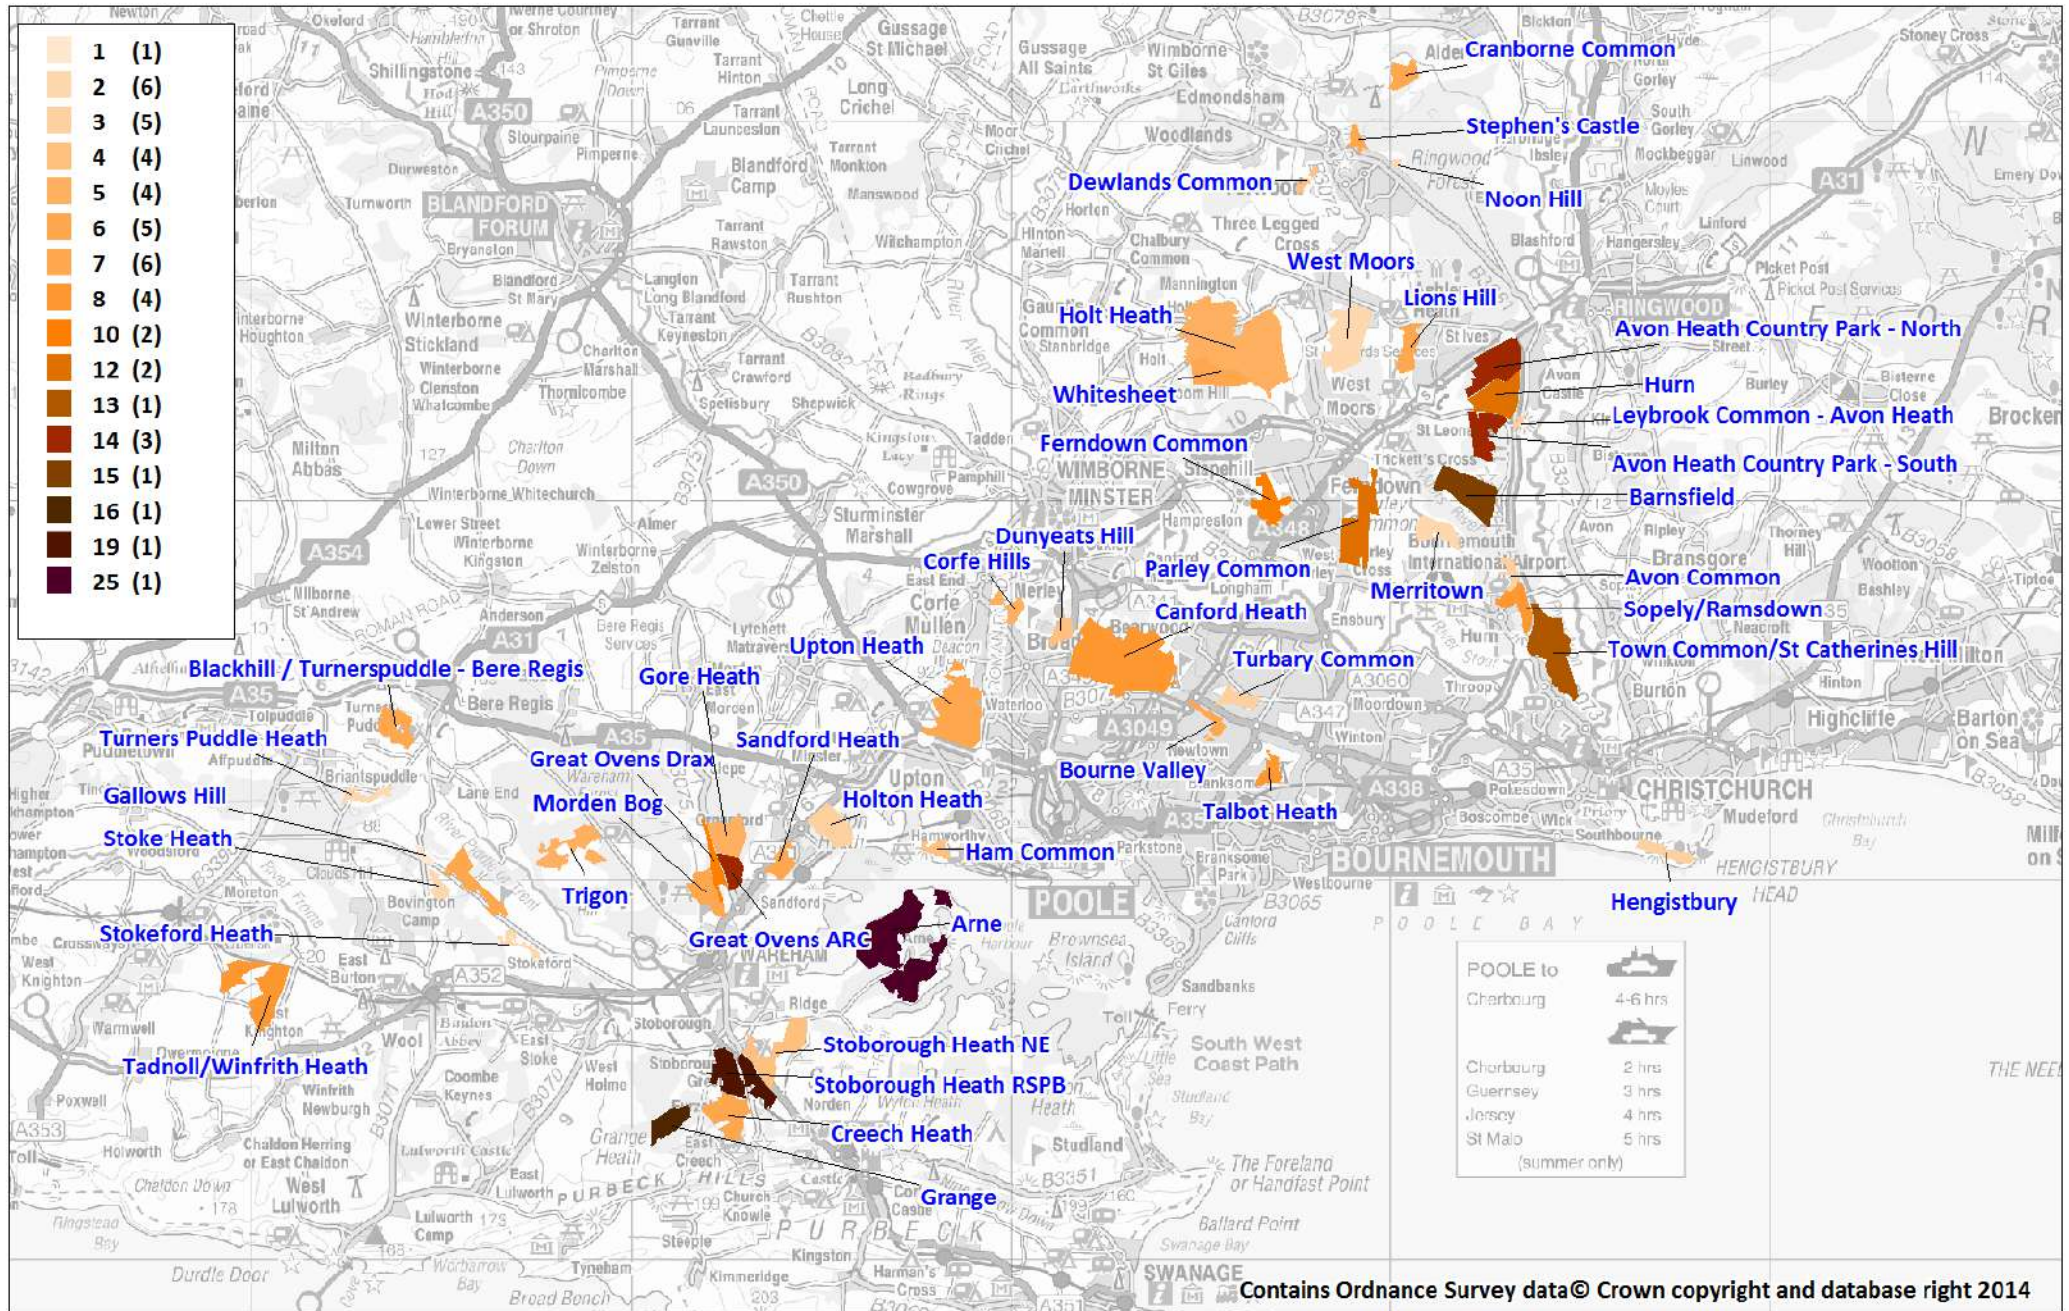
| | |
|---|---|
| 1 | (1) |
| 2 | (6) |
| 3 | (5) |
| 4 | (4) |
| 5 | (4) |
| 6 | (5) |
| 7 | (6) |
| 8 | (4) |
| 10 | (2) |
| 12 | (2) |
| 13 | (1) |
| 14 | (3) |
| 15 | (1) |
| 16 | (1) |
| 19 | (1) |
| 25 | (1) |

Cranborne Common
Stephen's Castle
Dewlands Common
Noon Hill
West Moors
Lions Hill
Holt Heath
Avon Heath Country Park - North
Whitesheet
Hurn
Leybrook Common - Avon Heath
Ferndown Common
Avon Heath Country Park - South
Barnsfield
Dunyeats Hill
Corfe Hills
Parley Common
Merritown
Avon Common
Canford Heath
Sopely/Ramsdown
Town Common/St Catherines Hill
Blackhill / Turnerspuddle - Bere Regis
Gore Heath
Upton Heath
Turbary Common
Turners Puddle Heath
Sandford Heath
Great Ovens Drax
Bourne Valley
Gallows Hill
Morden Bog
Holton Heath
Talbot Heath
Stoke Heath
Ham Common
Trigon
Hengistbury
Arne
Stokeford Heath
Great Ovens ARC
Tadnoll/Winfrith Heath
Stoborough Heath NE
Stoborough Heath RSPB
Creech Heath
Grange

BLANDFORD FORUM
WIMBORNE MINSTER
RINGWOOD
CHRISTCHURCH
BOURNEMOUTH
POOLE
WAREHAM
SWANAGE
POOLE BAY
PURBECK HILLS

POOLE to
Cherbourg 4-6 hrs
Cherbourg 2 hrs
Guernsey 3 hrs
Jersey 4 hrs
St Malo 5 hrs
(summer only)

Contains Ordnance Survey data© Crown copyright and database right 2014